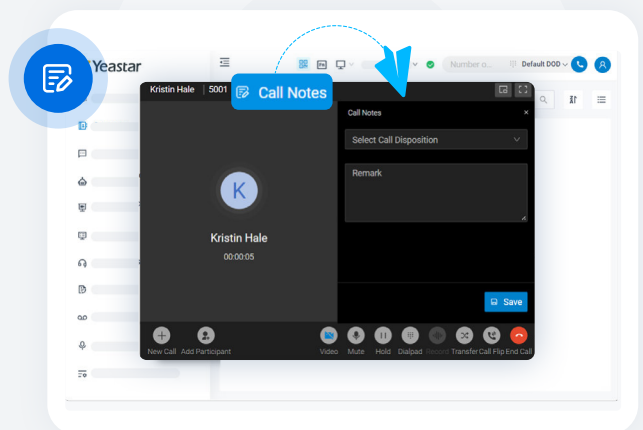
Yeastar

Number o...

Default DOD

Kristin Hale | 5001

Call Notes

Call Notes

×

Select Call Disposition

Remark

K

Kristin Hale

00:00:05

Save

New Call

Add Participant

Video

Mute

Hold

Dialpad

Record

Transfer

Call Flip

End Call